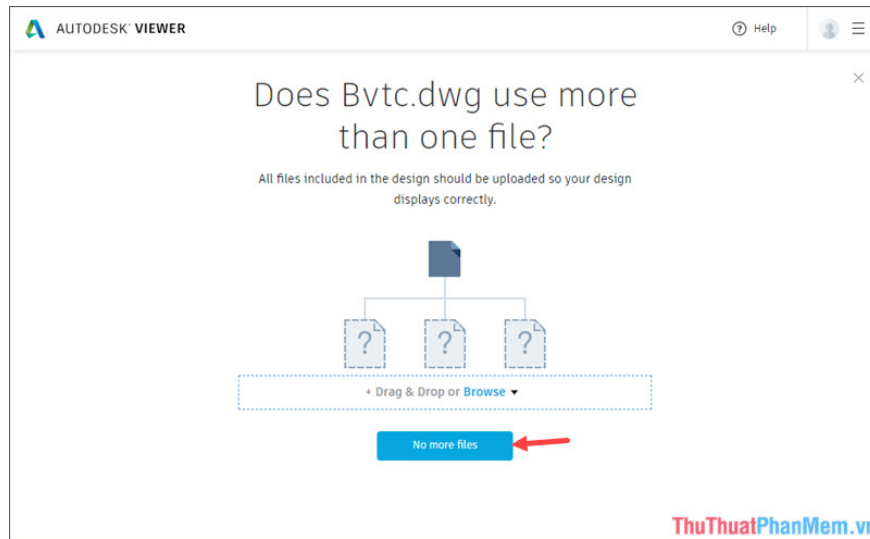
AUTODESK® VIEWER

Help

Does Bvtc.dwg use more than one file?

All files included in the design should be uploaded so your design displays correctly.

?

?

?

+ Drag & Drop or Browse

No more files

ThuThuatPhanMem.vn